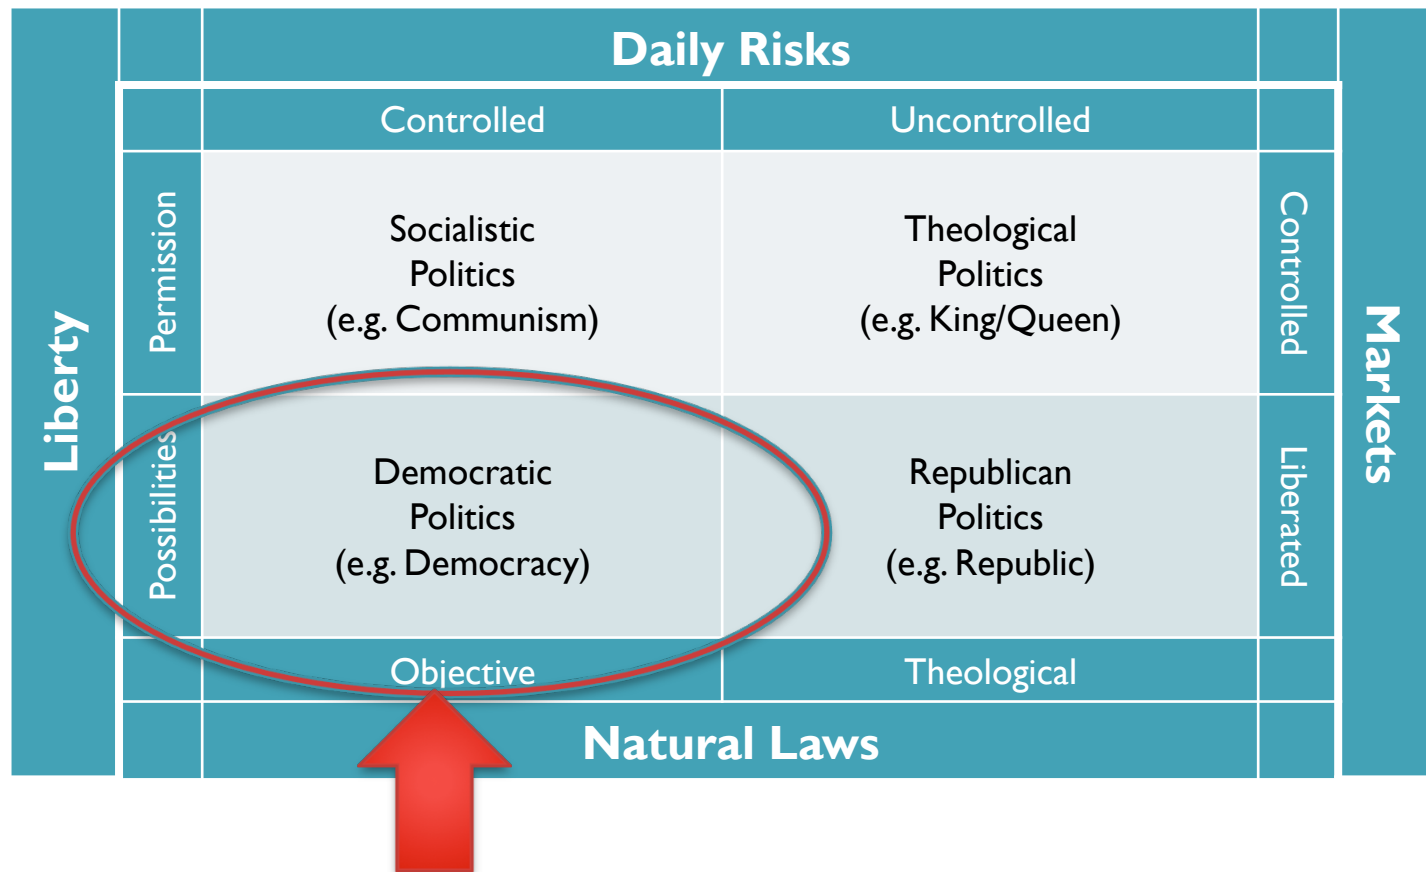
Daily Risks

Liberty

Markets

| | Controlled | Uncontrolled | |
|---|---|---|---|
| Permission | Socialistic Politics (e.g. Communism) | Theological Politics (e.g. King/Queen) | Controlled |
| Possibilities | Democratic Politics (e.g. Democracy) | Republican Politics (e.g. Republic) | Liberated |
| | Objective | Theological | |

Natural Laws